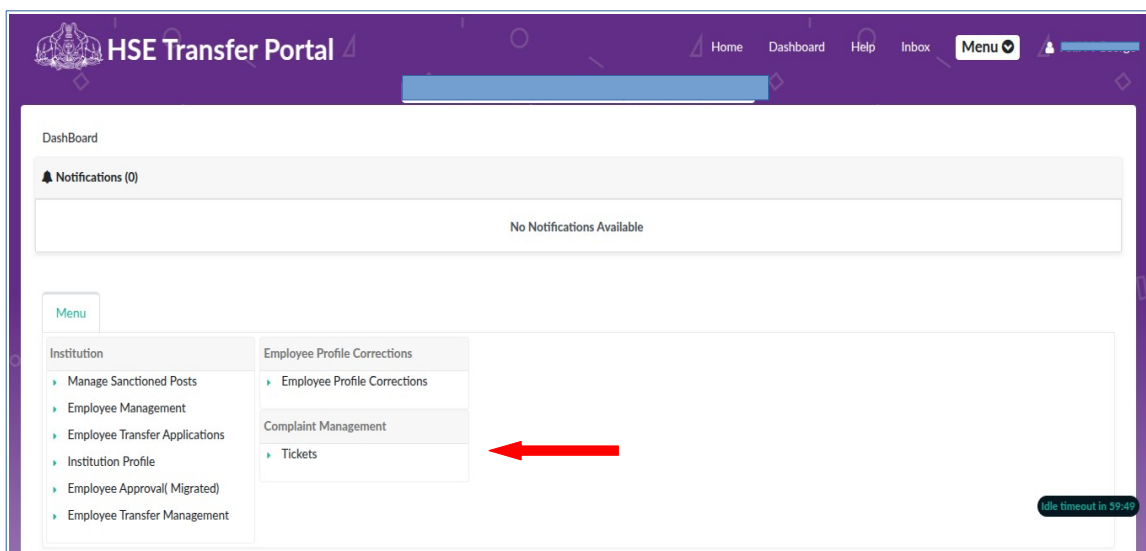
HSE Transfer Portal

Home Dashboard Help Inbox Menu

DashBoard

Notifications (0)

No Notifications Available

Menu

Institution
Manage Sanctioned Posts
Employee Management
Employee Transfer Applications
Institution Profile
Employee Approval( Migrated)
Employee Transfer Management

Employee Profile Corrections
Employee Profile Corrections

Complaint Management
Tickets

Idle timeout in 59:49